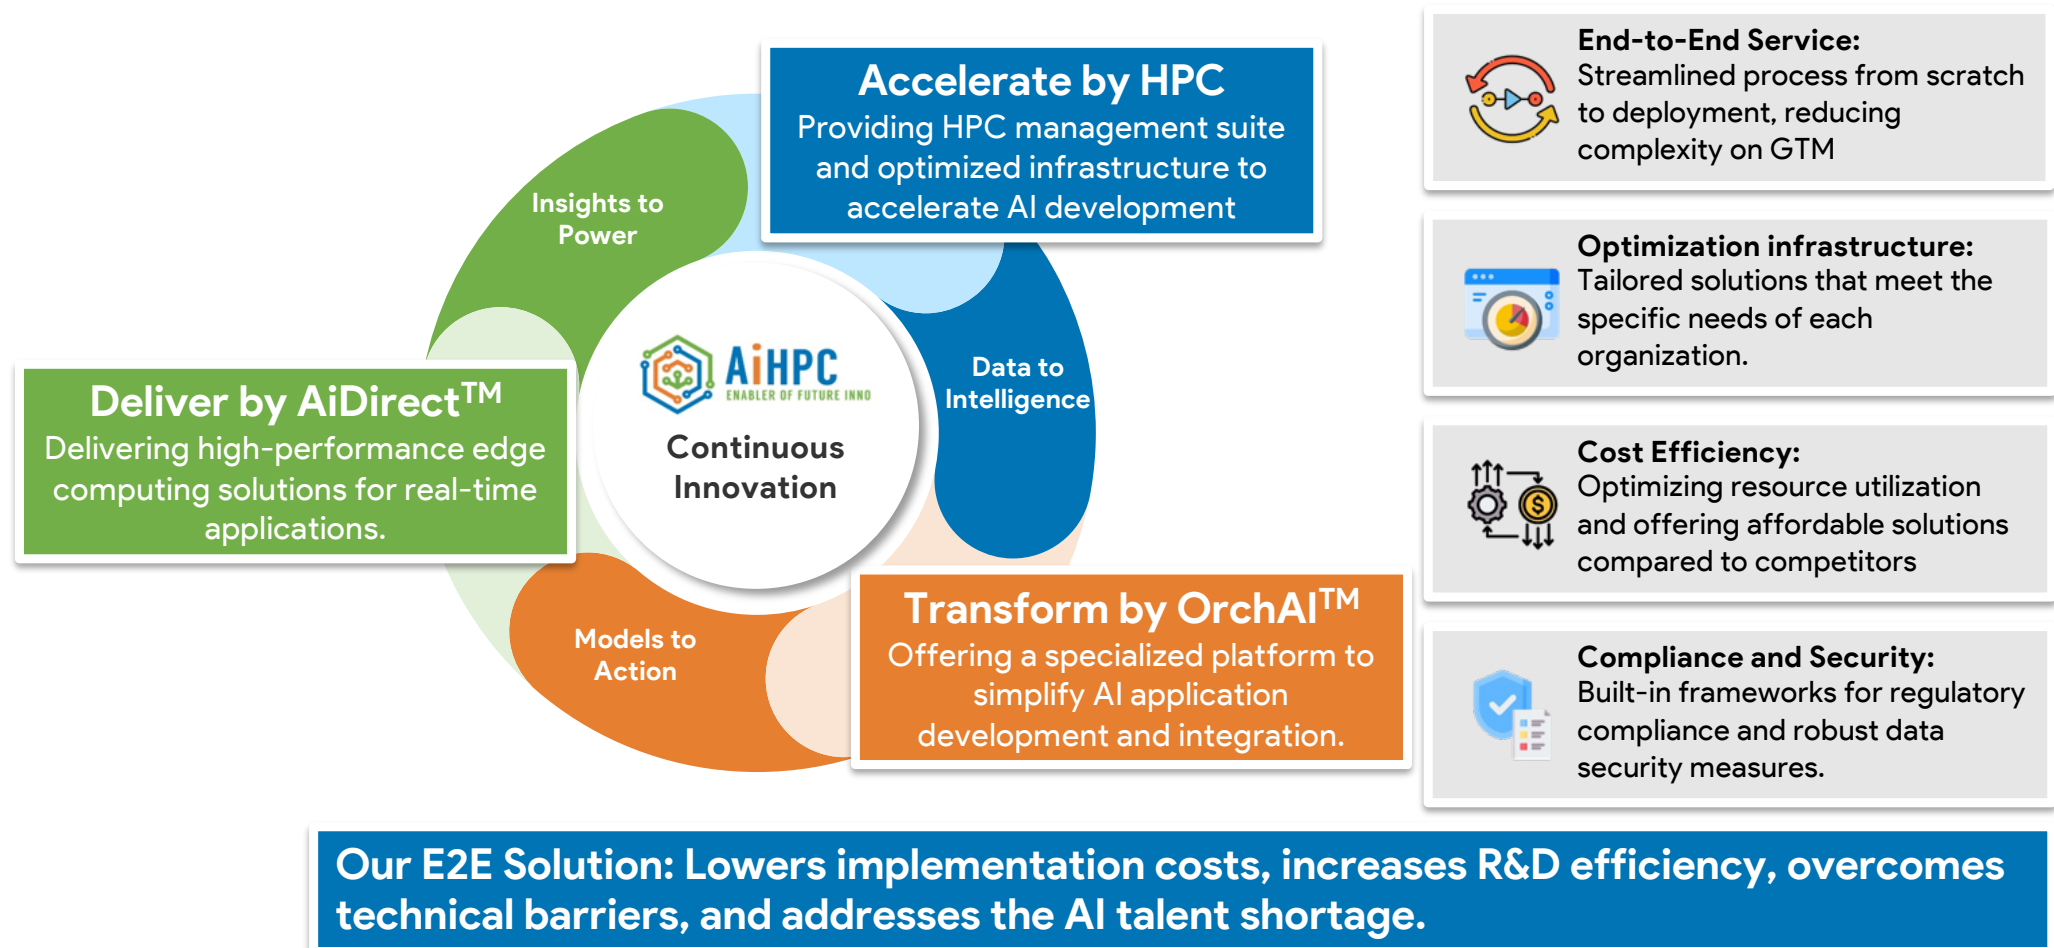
Accelerate by HPC
Providing HPC management suite and optimized infrastructure to accelerate AI development

Insights to Power

AiHPC
ENABLER OF FUTURE INNO

Continuous Innovation

Data to Intelligence

Deliver by AiDirect$^{TM}$
Delivering high-performance edge computing solutions for real-time applications.

Models to Action

Transform by OrchAI$^{TM}$
Offering a specialized platform to simplify AI application development and integration.

End-to-End Service:
Streamlined process from scratch to deployment, reducing complexity on GTM

Optimization infrastructure:
Tailored solutions that meet the specific needs of each organization.

Cost Efficiency:
Optimizing resource utilization and offering affordable solutions compared to competitors

Compliance and Security:
Built-in frameworks for regulatory compliance and robust data security measures.

Our E2E Solution: Lowers implementation costs, increases R&D efficiency, overcomes technical barriers, and addresses the AI talent shortage.